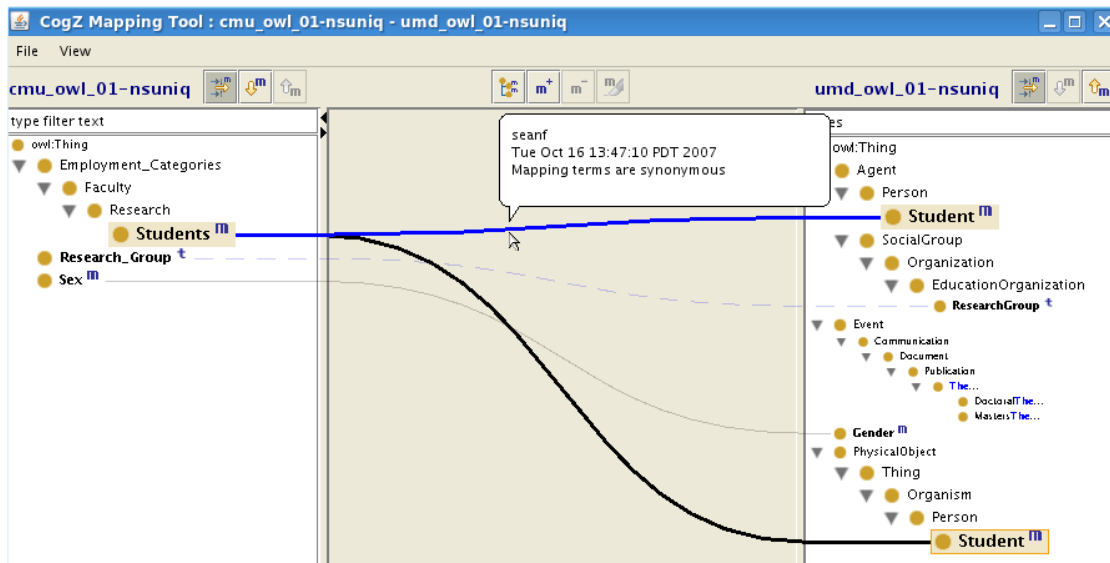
CogZ Mapping Tool : cmu_owl_01-nsuniq - umd_owl_01-nsuniq

File View

cmu_owl_01-nsuniq

umd_owl_01-nsuniq

type filter text

owl:Thing
Employment_Categories
Faculty
Research
Students m
Research_Group t
Sex m

seanf
Tue Oct 16 13:47:10 PDT 2007
Mapping terms are synonymous

es
owl:Thing
Agent
Person
Student m
SocialGroup
Organization
EducationOrganization
ResearchGroup t
Event
Communication
Document
Publication
The...
DoctoralThe...
MastersThe...
Gender m
PhysicalObject
Thing
Organism
Person
Student m